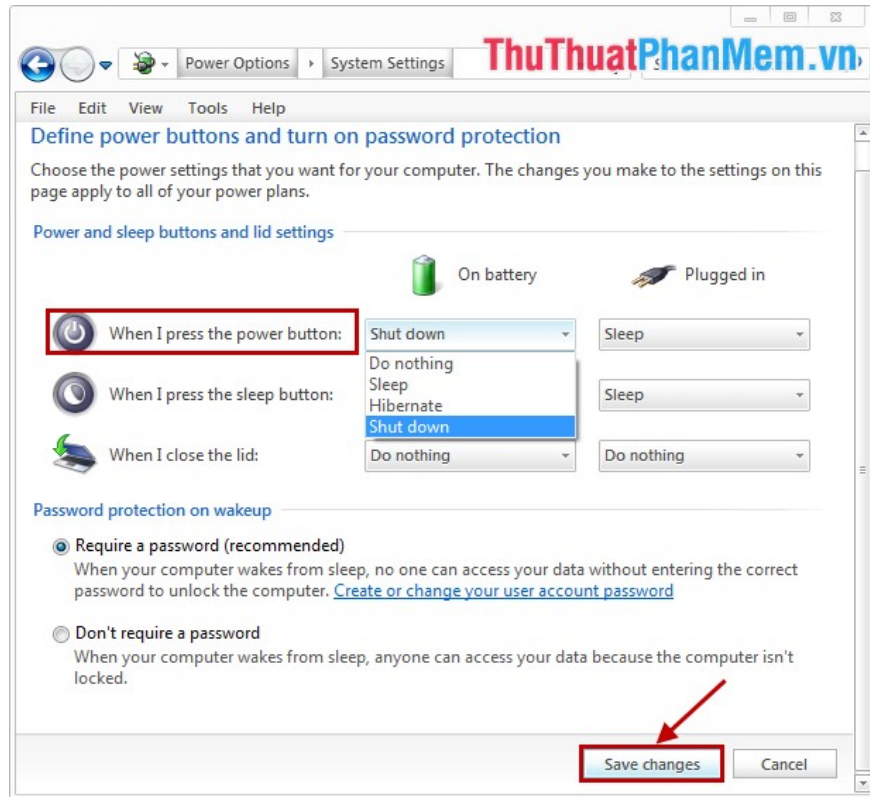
Power Options › System Settings

ThuThuatPhanMem.vn

File Edit View Tools Help

Define power buttons and turn on password protection

Choose the power settings that you want for your computer. The changes you make to the settings on this page apply to all of your power plans.

Power and sleep buttons and lid settings

On battery

Plugged in

When I press the power button: Shut down Sleep

Do nothing
Sleep
Hibernate
Shut down

When I press the sleep button: Sleep

When I close the lid: Do nothing Do nothing

Password protection on wakeup

Require a password (recommended)
When your computer wakes from sleep, no one can access your data without entering the correct password to unlock the computer. Create or change your user account password

Don't require a password
When your computer wakes from sleep, anyone can access your data because the computer isn't locked.

Save changes Cancel